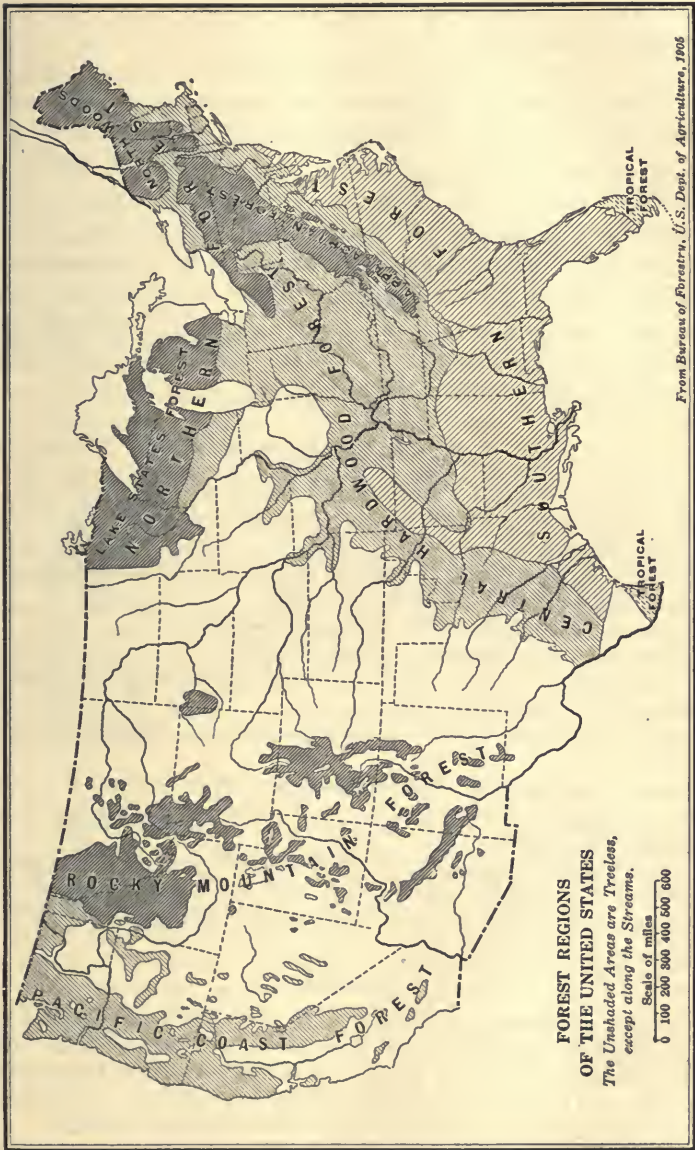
FOREST REGIONS
OF THE UNITED STATES
The Unshaded Areas are Treeless, except along the Streams.
Scale of miles
0 100 200 300 400 500 600

PACIFIC COAST FOREST
ROCKY MOUNTAIN FOREST
LAKE STATES FOREST
NORTHERN FOREST
NORTH WOODS
APPALACHIAN FOREST
CENTRAL HARDWOOD FOREST
SOUTHERN FOREST
TROPICAL FOREST
TROPICAL FOREST

From Bureau of Forestry, U.S. Dept. of Agriculture, 1905